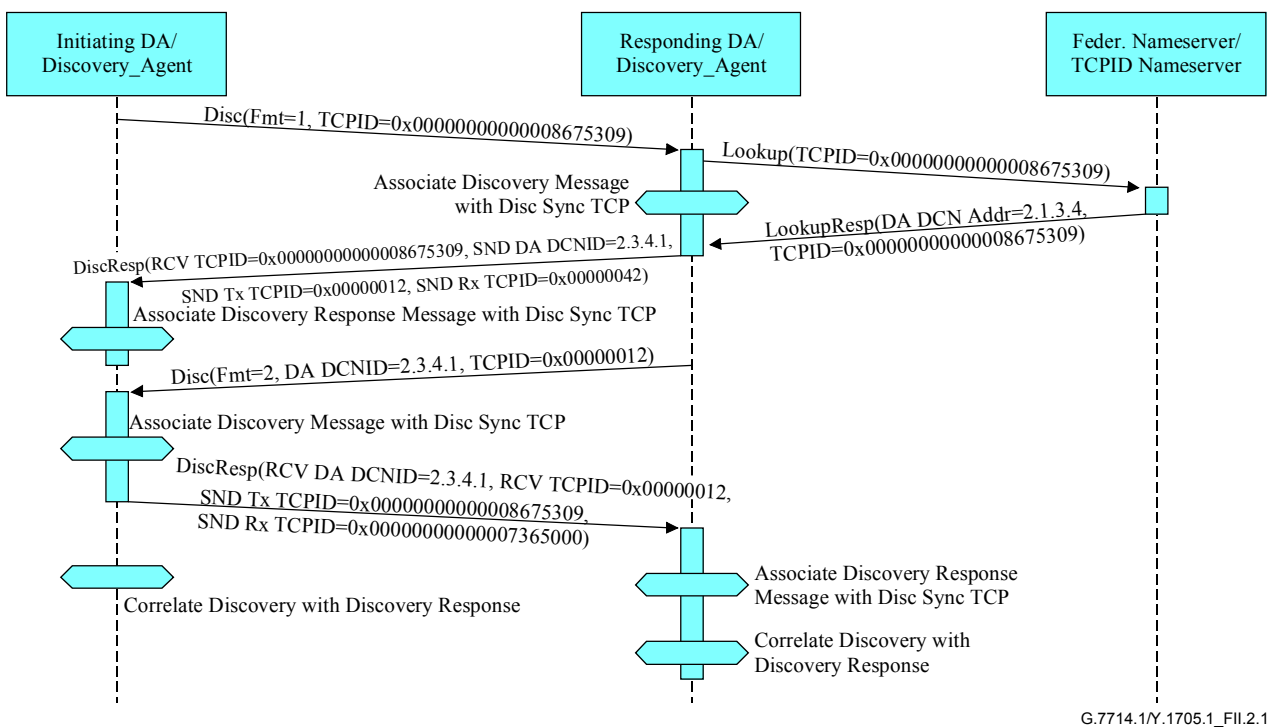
Initiating DA/ Discovery_Agent

Responding DA/ Discovery_Agent

Feder. Nameserver/ TCPID Nameserver

Disc(Fmt=1, TCPID=0x0000000000008675309)

Lookup(TCPID=0x0000000000008675309)

Associate Discovery Message with Disc Sync TCP

LookupResp(DA DCN Addr=2.1.3.4, TCPID=0x0000000000008675309)

DiscResp(RCV TCPID=0x0000000000008675309, SND DA DCNID=2.3.4.1, SND Tx TCPID=0x00000012, SND Rx TCPID=0x00000042)

Associate Discovery Response Message with Disc Sync TCP

Disc(Fmt=2, DA DCNID=2.3.4.1, TCPID=0x00000012)

Associate Discovery Message with Disc Sync TCP

DiscResp(RCV DA DCNID=2.3.4.1, RCV TCPID=0x00000012, SND Tx TCPID=0x0000000000008675309, SND Rx TCPID=0x0000000000007365000)

Correlate Discovery with Discovery Response

Associate Discovery Response Message with Disc Sync TCP

Correlate Discovery with Discovery Response

G.7714.1/Y.1705.1_FII.2.1